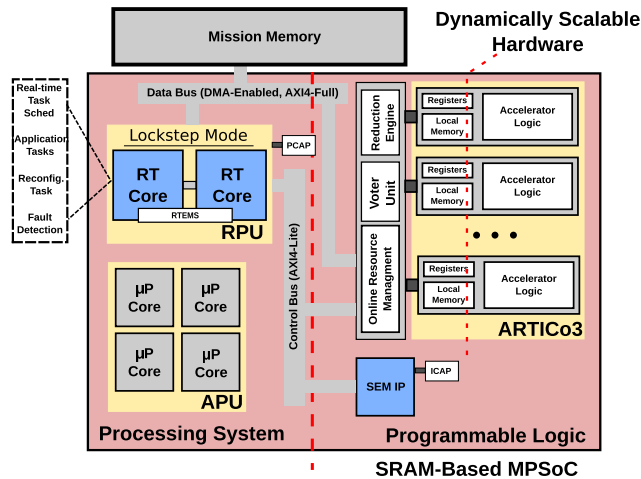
Mission Memory

Dynamically Scalable Hardware

Real-time Task Sched

Application Tasks

Reconfig. Task

Fault Detection

Data Bus (DMA-Enabled, AXI4-Full)

Lockstep Mode

PCAP

RT Core

RT Core

RTEMS

RPU

μP Core

μP Core

μP Core

μP Core

APU

Control Bus (AXI4-Lite)

Reduction Engine

Voter Unit

Online Resource Managment

Registers

Local Memory

Accelerator Logic

Registers

Local Memory

Accelerator Logic

Registers

Local Memory

Accelerator Logic

ARTICo3

SEM IP

ICAP

Processing System

Programmable Logic

SRAM-Based MPSoC